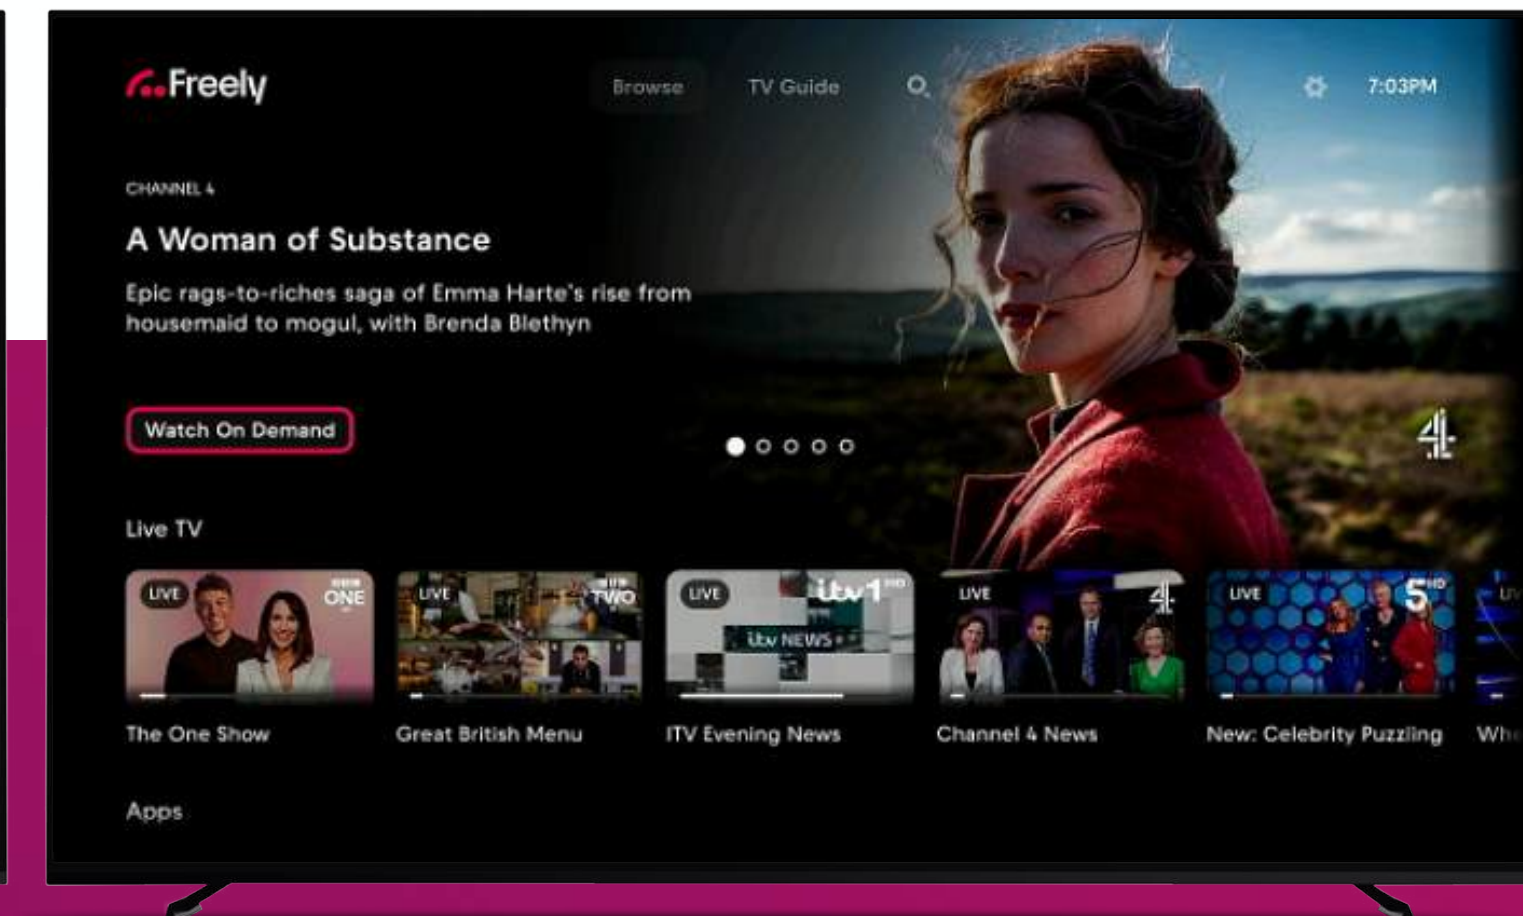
Freely

Browse TV Guide 7:03PM

CHANNEL 4

A Woman of Substance

Epic rags-to-riches saga of Emma Harte's rise from housemaid to mogul, with Brenda Blethyn

Watch On Demand

4

Live TV

LIVE BBC ONE
The One Show

LIVE BBC TWO
Great British Menu

LIVE itv1 HD itv NEWS
ITV Evening News

LIVE 4
Channel 4 News

LIVE 5 HD
New: Celebrity Puzzling

LIV
Wh

Apps